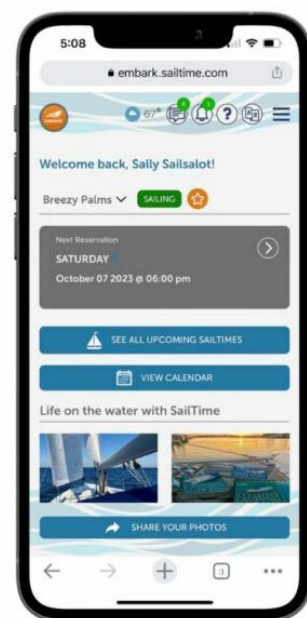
5:08

embark.sailtime.com

67°

Welcome back, Sally Sailsalot!

Breezy Palms SAILING

Next Reservation
SATURDAY
October 07 2023 @ 06:00 pm

SEE ALL UPCOMING SAILTIMES

VIEW CALENDAR

Life on the water with SailTime

SHARE YOUR PHOTOS